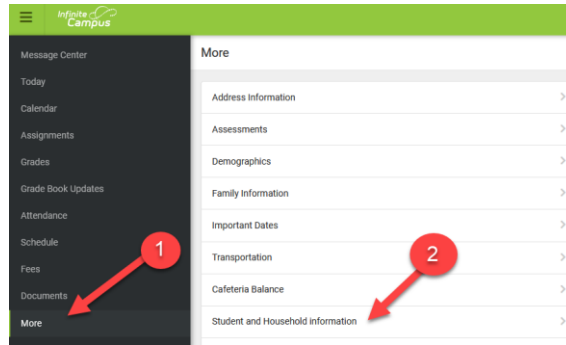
Infinite Campus

Message Center
Today
Calendar
Assignments
Grades
Grade Book Updates
Attendance
Schedule
Fees
Documents
More

1

More

Address Information >
Assessments >
Demographics >
Family Information >
Important Dates >
Transportation >
Cafeteria Balance >
Student and Household information >

2